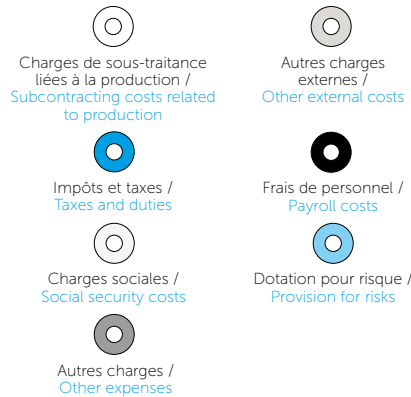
Charges de sous-traitance liées à la production /
Subcontracting costs related to production

Autres charges externes /
Other external costs

Impôts et taxes /
Taxes and duties

Frais de personnel /
Payroll costs

Charges sociales /
Social security costs

Dotation pour risque /
Provision for risks

Autres charges /
Other expenses